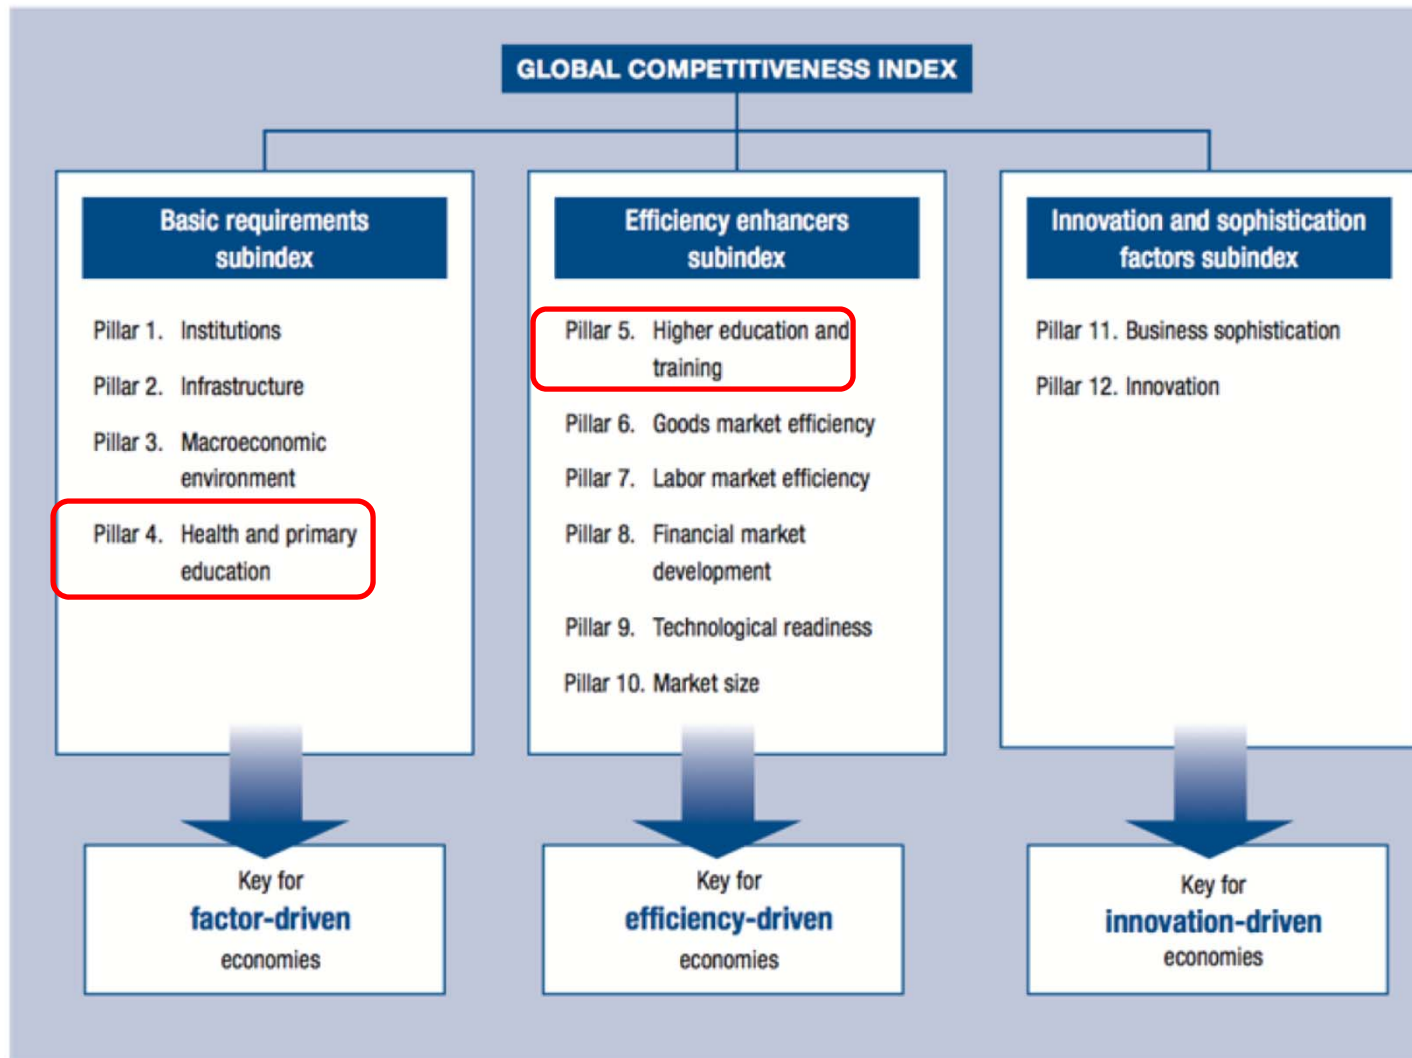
GLOBAL COMPETITIVENESS INDEX

Basic requirements subindex

Pillar 1. Institutions
Pillar 2. Infrastructure
Pillar 3. Macroeconomic environment
Pillar 4. Health and primary education

Efficiency enhancers subindex

Pillar 5. Higher education and training
Pillar 6. Goods market efficiency
Pillar 7. Labor market efficiency
Pillar 8. Financial market development
Pillar 9. Technological readiness
Pillar 10. Market size

Innovation and sophistication factors subindex

Pillar 11. Business sophistication
Pillar 12. Innovation

Key for factor-driven economies

Key for efficiency-driven economies

Key for innovation-driven economies